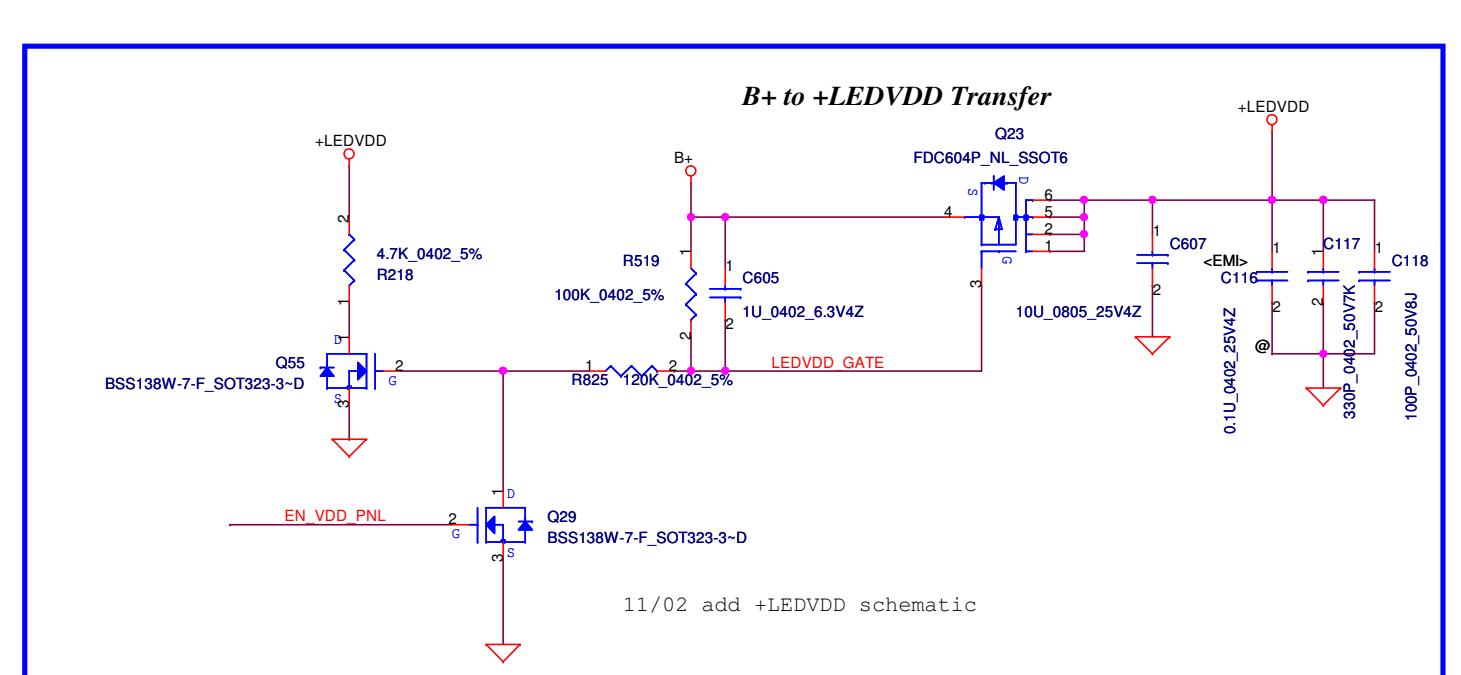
B+ to +LEDVDD Transfer

+LEDVDD

2

4.7K_0402_5%
R218

1

D
Q55
BSS138W-7-F_SOT323-3~D
2
G
S
3

B+

R519
1
100K_0402_5%
2

1
C605
1U_0402_6.3V4Z
2

1
R825
2
120K_0402_5%

LEDVDD_GATE

Q23
FDC604P_NL_SSOT6
S
D
4
6
5
2
1
G
3

1
C607
2
10U_0805_25V4Z

+LEDVDD

<EMI>
1
C116
2
0.1U_0402_25V4Z
@

1
C117
2
330P_0402_50V7K

1
C118
2
100P_0402_50V8J

EN_VDD_PNL
2
G
1
D
Q29
BSS138W-7-F_SOT323-3~D
S
3

11/02 add +LEDVDD schematic